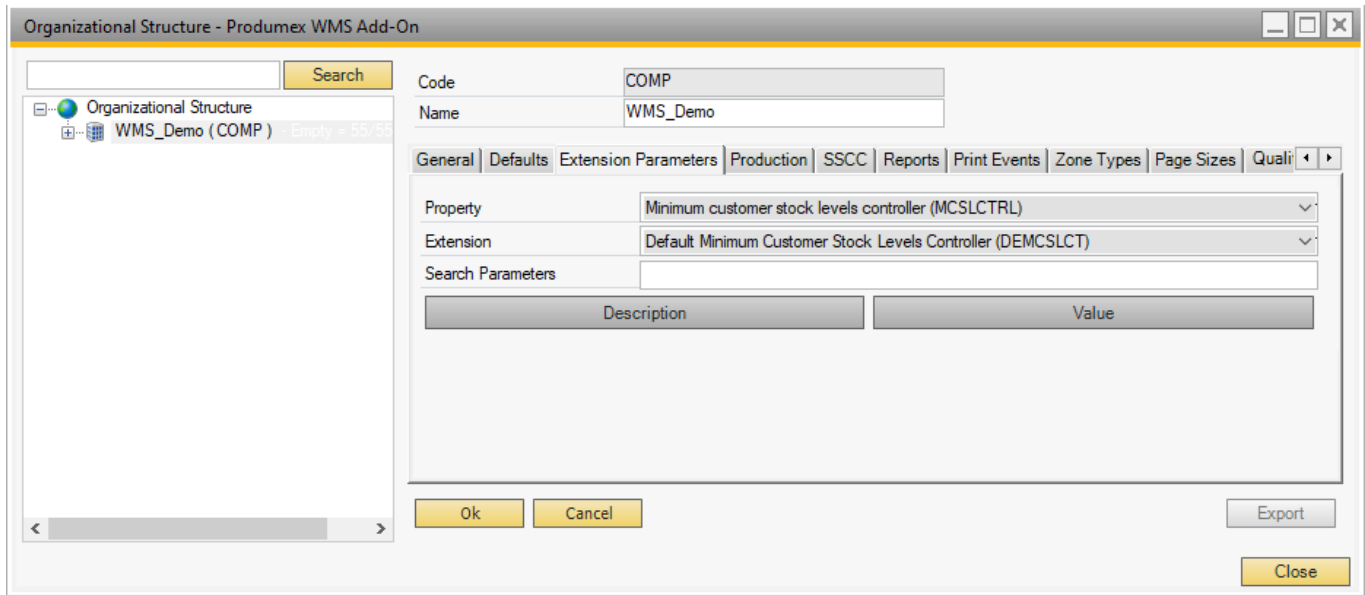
Organizational Structure - Produmex WMS Add-On

Search

Organizational Structure
WMS_Demo ( COMP ) - Empty = 55/55

Code COMP
Name WMS_Demo

General | Defaults | Extension Parameters | Production | SSCC | Reports | Print Events | Zone Types | Page Sizes | Quali

Property | Minimum customer stock levels controller (MCSLCTRL)
Extension | Default Minimum Customer Stock Levels Controller (DEMCSLCT)
Search Parameters

| Description | Value |
|---|---|

Ok | Cancel | Export

Close